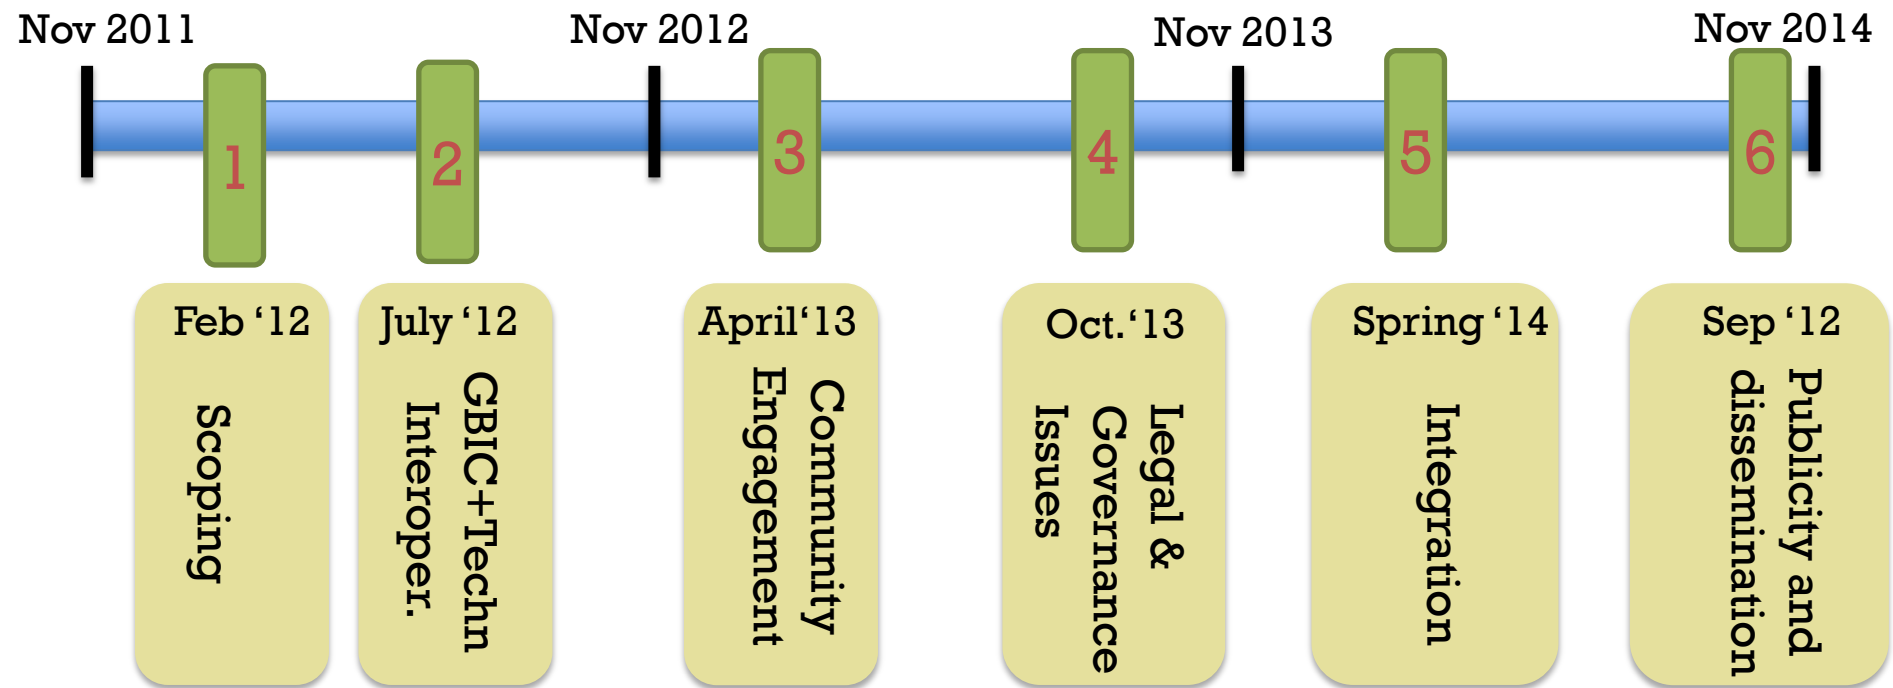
Nov 2011

Nov 2012

Nov 2013

Nov 2014

1

2

3

4

5

6

Feb '12

Scoping

July '12

GBIC+Techn Interoper.

April'13

Community Engagement

Oct.'13

Legal & Governance Issues

Spring '14

Integration

Sep '12

Publicity and dissemination